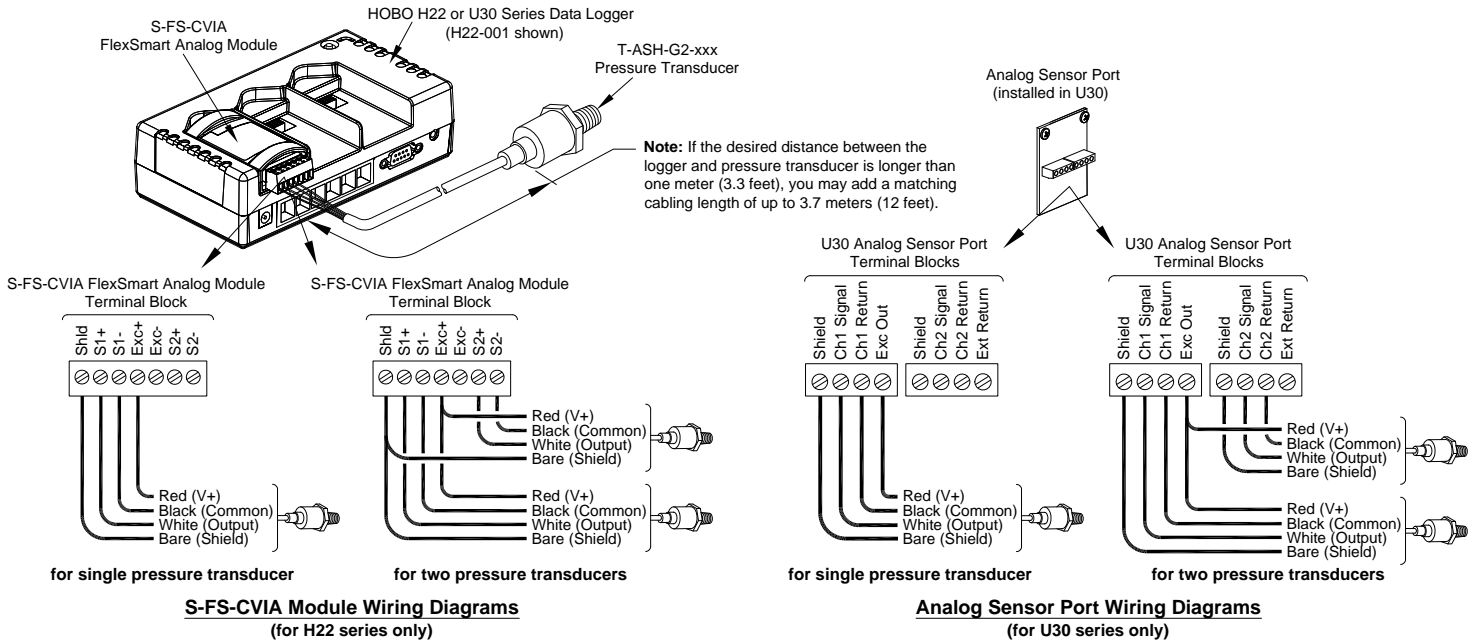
S-FS-CVIA
FlexSmart Analog Module

HOBO H22 or U30 Series Data Logger
(H22-001 shown)

T-ASH-G2-xxx
Pressure Transducer

**Note:** If the desired distance between the logger and pressure transducer is longer than one meter (3.3 feet), you may add a matching cabling length of up to 3.7 meters (12 feet).

Analog Sensor Port
(installed in U30)

S-FS-CVIA FlexSmart Analog Module
Terminal Block

Shld S1+ S1- Exc+ Exc- S2+ S2-

Red (V+)
Black (Common)
White (Output)
Bare (Shield)

for single pressure transducer

S-FS-CVIA FlexSmart Analog Module
Terminal Block

Shld S1+ S1- Exc+ Exc- S2+ S2-

Red (V+)
Black (Common)
White (Output)
Bare (Shield)

Red (V+)
Black (Common)
White (Output)
Bare (Shield)

for two pressure transducers

S-FS-CVIA Module Wiring Diagrams
(for H22 series only)

U30 Analog Sensor Port
Terminal Blocks

Shield Ch1 Signal Ch1 Return Exc Out Shield Ch2 Signal Ch2 Return Ext Return

Red (V+)
Black (Common)
White (Output)
Bare (Shield)

for single pressure transducer

U30 Analog Sensor Port
Terminal Blocks

Shield Ch1 Signal Ch1 Return Exc Out Shield Ch2 Signal Ch2 Return Ext Return

Red (V+)
Black (Common)
White (Output)
Bare (Shield)

Red (V+)
Black (Common)
White (Output)
Bare (Shield)

for two pressure transducers

Analog Sensor Port Wiring Diagrams
(for U30 series only)